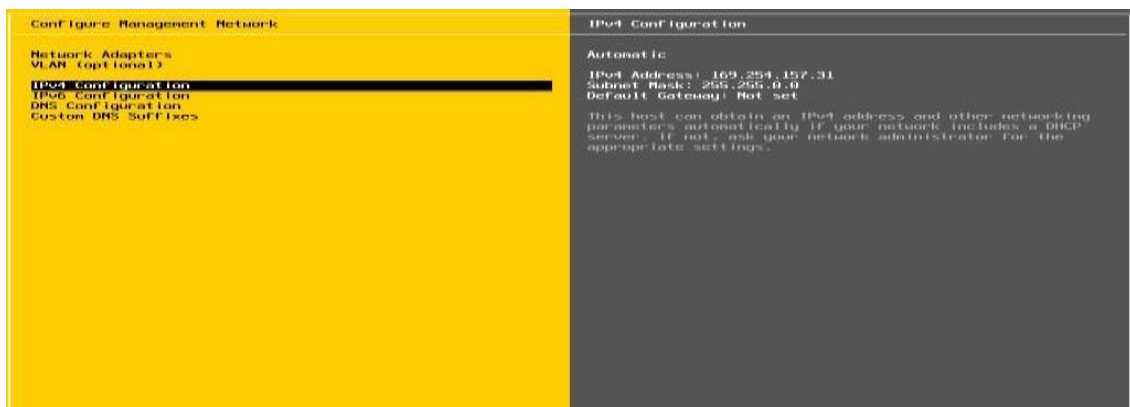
Configure Management Network

Network Adapters
VLAN (optional)

IPv4 Configuration
IPv6 Configuration
DNS Configuration
Custom DNS Suffixes

IPv4 Configuration

Automatic

IPv4 Address: 169.254.157.31
Subnet Mask: 255.255.0.0
Default Gateway: Not set

This host can obtain an IPv4 address and other networking parameters automatically if your network includes a DHCP server. If not, ask your network administrator for the appropriate settings.